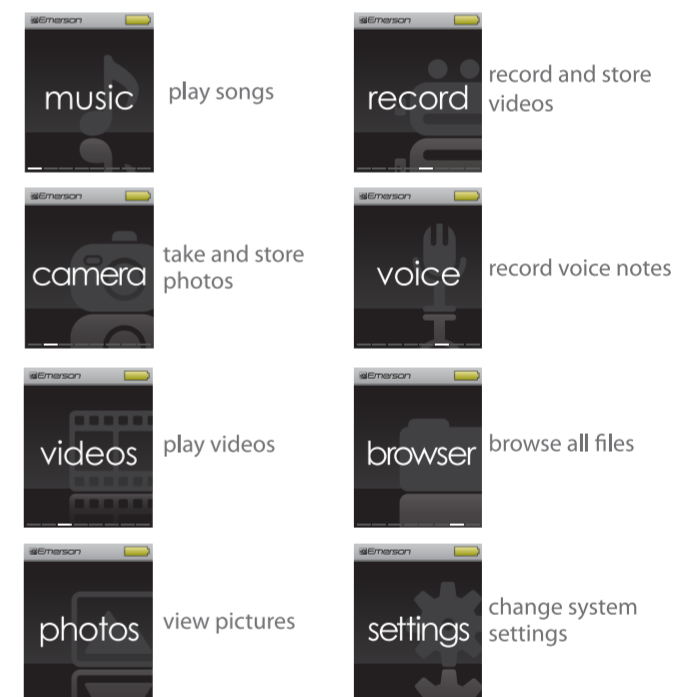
Emerson

music

play songs

Emerson

camera

take and store photos

Emerson

videos

play videos

Emerson

photos

view pictures

Emerson

record

record and store videos

Emerson

voice

record voice notes

Emerson

browser

browse all files

Emerson

settings

change system settings